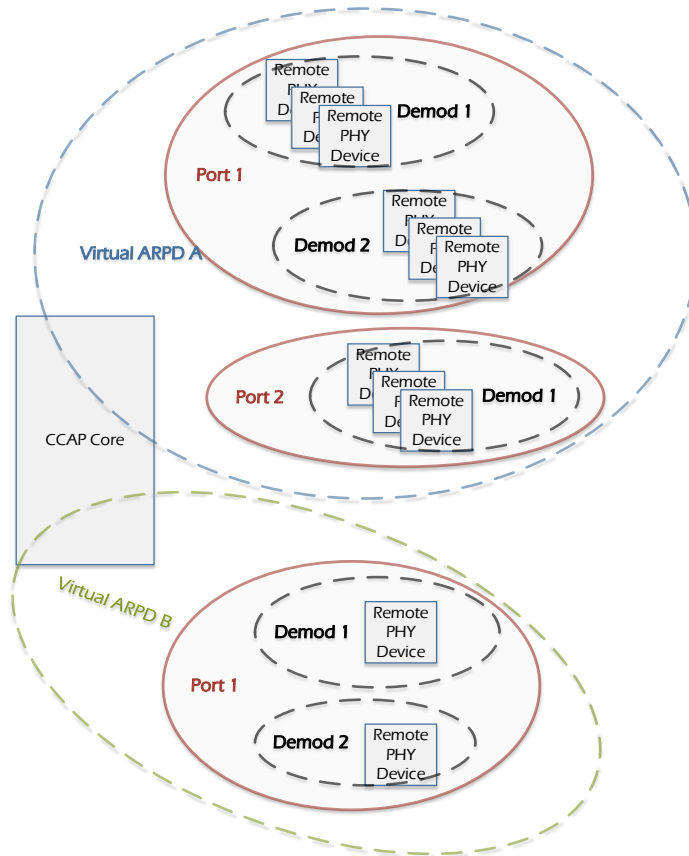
Remote PHY D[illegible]
Remote P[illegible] De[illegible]
Remote PHY Device
Demod 1
Port 1
Remote PHY De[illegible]
Remote P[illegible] De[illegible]
Remote PHY Device
Demod 2
Virtual ARPD A
Remote PHY De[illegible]
Remote P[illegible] De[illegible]
Remote PHY Device
Port 2
Demod 1
CCAP Core
Virtual ARPD B
Demod 1
Remote PHY Device
Port 1
Demod 2
Remote PHY Device